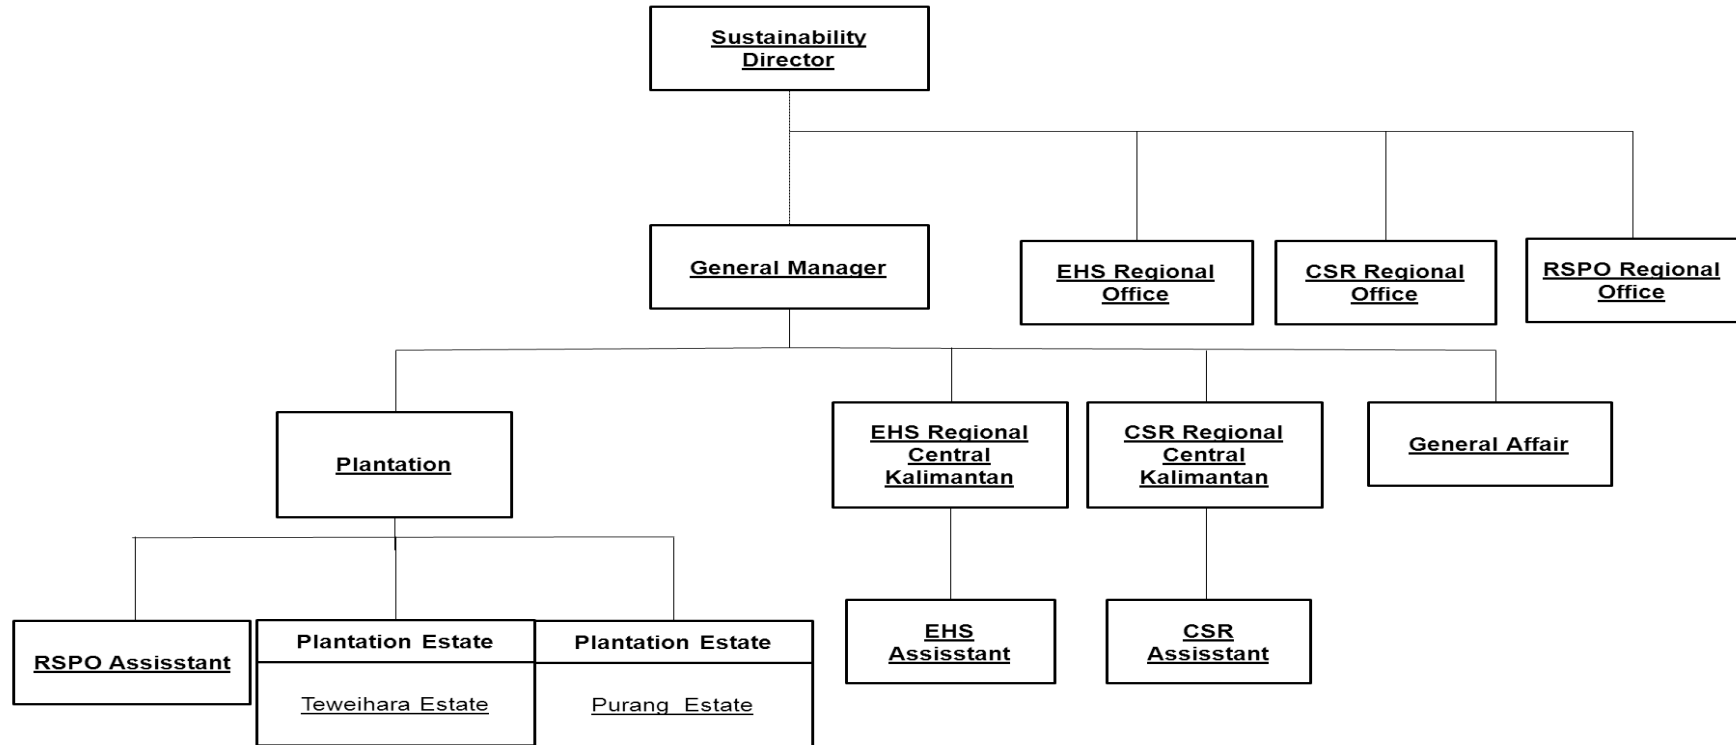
Sustainability Director

General Manager

EHS Regional Office

CSR Regional Office

RSPO Regional Office

Plantation

EHS Regional Central Kalimantan

CSR Regional Central Kalimantan

General Affair

RSPO Assisstant

Plantation Estate

Teweihara Estate

Plantation Estate

Purang Estate

EHS Assisstant

CSR Assisstant